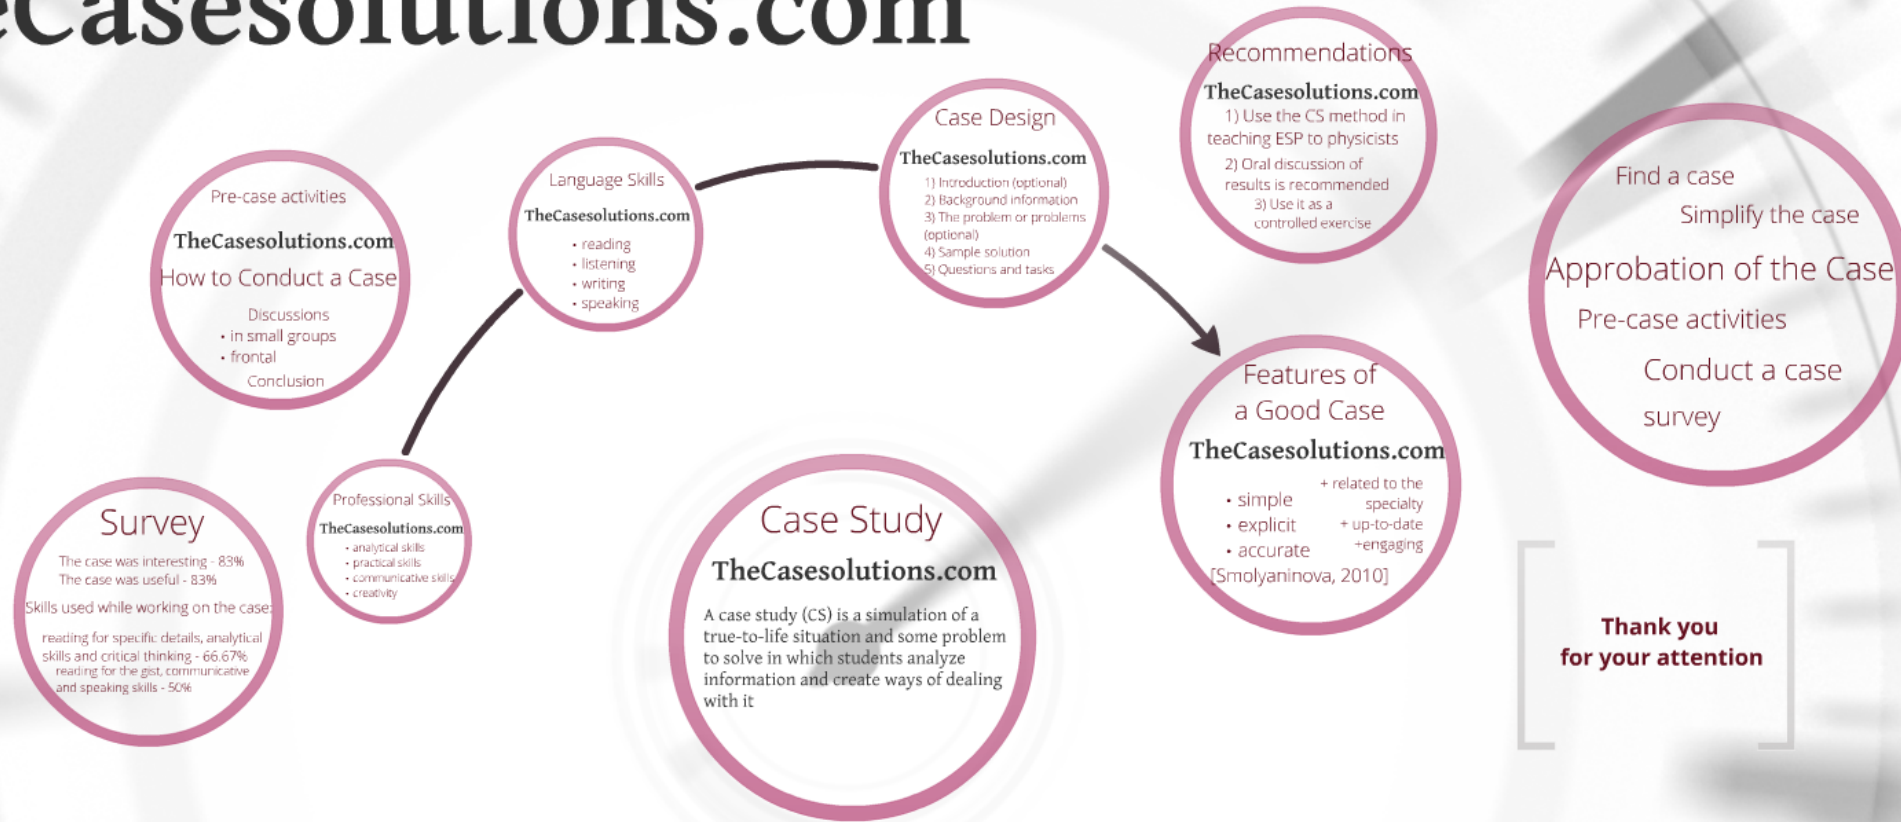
eCasesolutions.com

Pre-case activities
TheCasesolutions.com
How to Conduct a Case
Discussions
• in small groups
• frontal
Conclusion

Language Skills
TheCasesolutions.com
• reading
• listening
• writing
• speaking

Case Design
TheCasesolutions.com
1) Introduction (optional)
2) Background information
3) The problem or problems (optional)
4) Sample solution
5) Questions and tasks

Recommendations
TheCasesolutions.com
1) Use the CS method in teaching ESP to physicists
2) Oral discussion of results is recommended
3) Use it as a controlled exercise

Find a case
Simplify the case
Approbation of the Case
Pre-case activities
Conduct a case
survey

Features of a Good Case
TheCasesolutions.com
• simple
• explicit
• accurate
+ related to the specialty
+ up-to-date
+engaging
[Smolyaninova, 2010]

Survey
The case was interesting - 83%
The case was useful - 83%
Skills used while working on the case:
reading for specific details, analytical skills and critical thinking - 66.67%
reading for the gist, communicative and speaking skills - 50%

Professional Skills
TheCasesolutions.com
• analytical skills
• practical skills
• communicative skills
• creativity

Case Study
TheCasesolutions.com
A case study (CS) is a simulation of a true-to-life situation and some problem to solve in which students analyze information and create ways of dealing with it

Thank you
for your attention